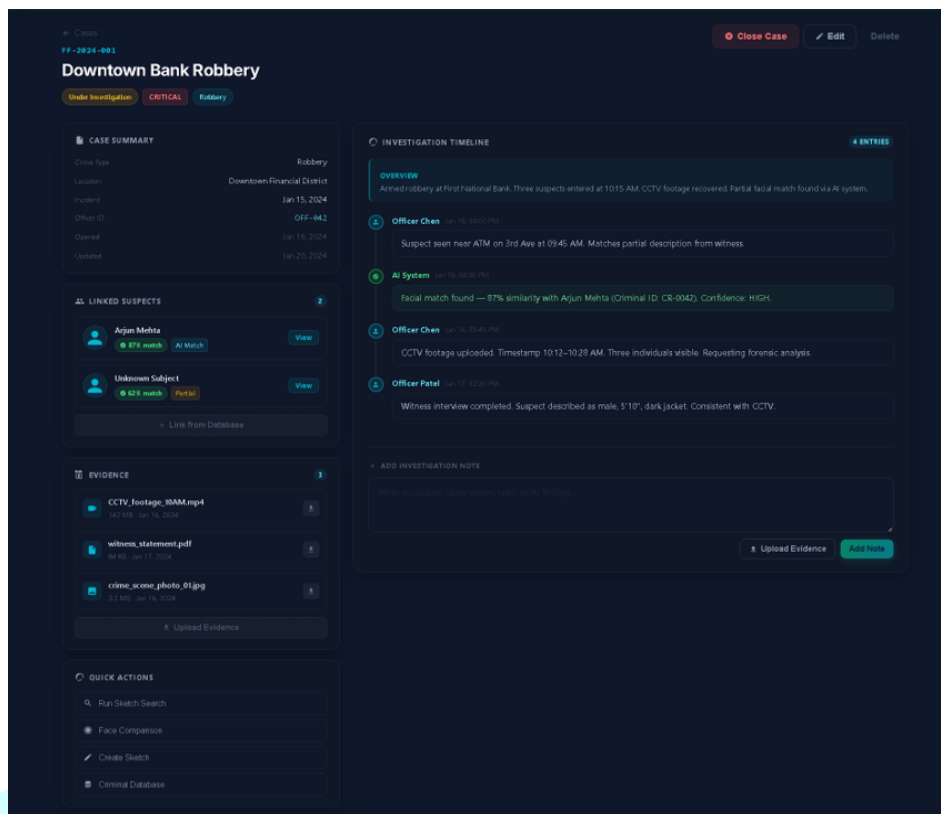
← Cases
FF-2024-001
Downtown Bank Robbery
Under Investigation CRITICAL Robbery

Close Case Edit Delete

CASE SUMMARY
Crime Type Robbery
Location Downtown Financial District
Incident Jan 15, 2024
Officer ID OFF-042
Opened Jan 16, 2024
Updated Jan 20, 2024

LINKED SUSPECTS 2
Arjun Mehta
87% match AI Match
View
Unknown Subject
62% match Partial
View
+ Link from Database

EVIDENCE 3
CCTV_footage_10AM.mp4
142 MB · Jan 16, 2024
witness_statement.pdf
84 KB · Jan 17, 2024
crime_scene_photo_01.jpg
3.2 MB · Jan 16, 2024
Upload Evidence

QUICK ACTIONS
Run Sketch Search
Face Comparison
Create Sketch
Criminal Database

INVESTIGATION TIMELINE 4 ENTRIES
OVERVIEW
Armed robbery at First National Bank. Three suspects entered at 10:15 AM. CCTV footage recovered. Partial facial match found via AI system.

Officer Chen Jan 16, 14:00 PM
Suspect seen near ATM on 3rd Ave at 09:45 AM. Matches partial description from witness.

AI System Jan 16, 14:30 PM
Facial match found — 87% similarity with Arjun Mehta (Criminal ID: CR-0042). Confidence: HIGH.

Officer Chen Jan 16, 15:45 PM
CCTV footage uploaded. Timestamp 10:12–10:28 AM. Three individuals visible. Requesting forensic analysis.

Officer Patel Jan 17, 12:30 PM
Witness interview completed. Suspect described as male, 5'10", dark jacket. Consistent with CCTV.

+ ADD INVESTIGATION NOTE
Write an update, observation, lead, or AI finding...
Upload Evidence Add Note